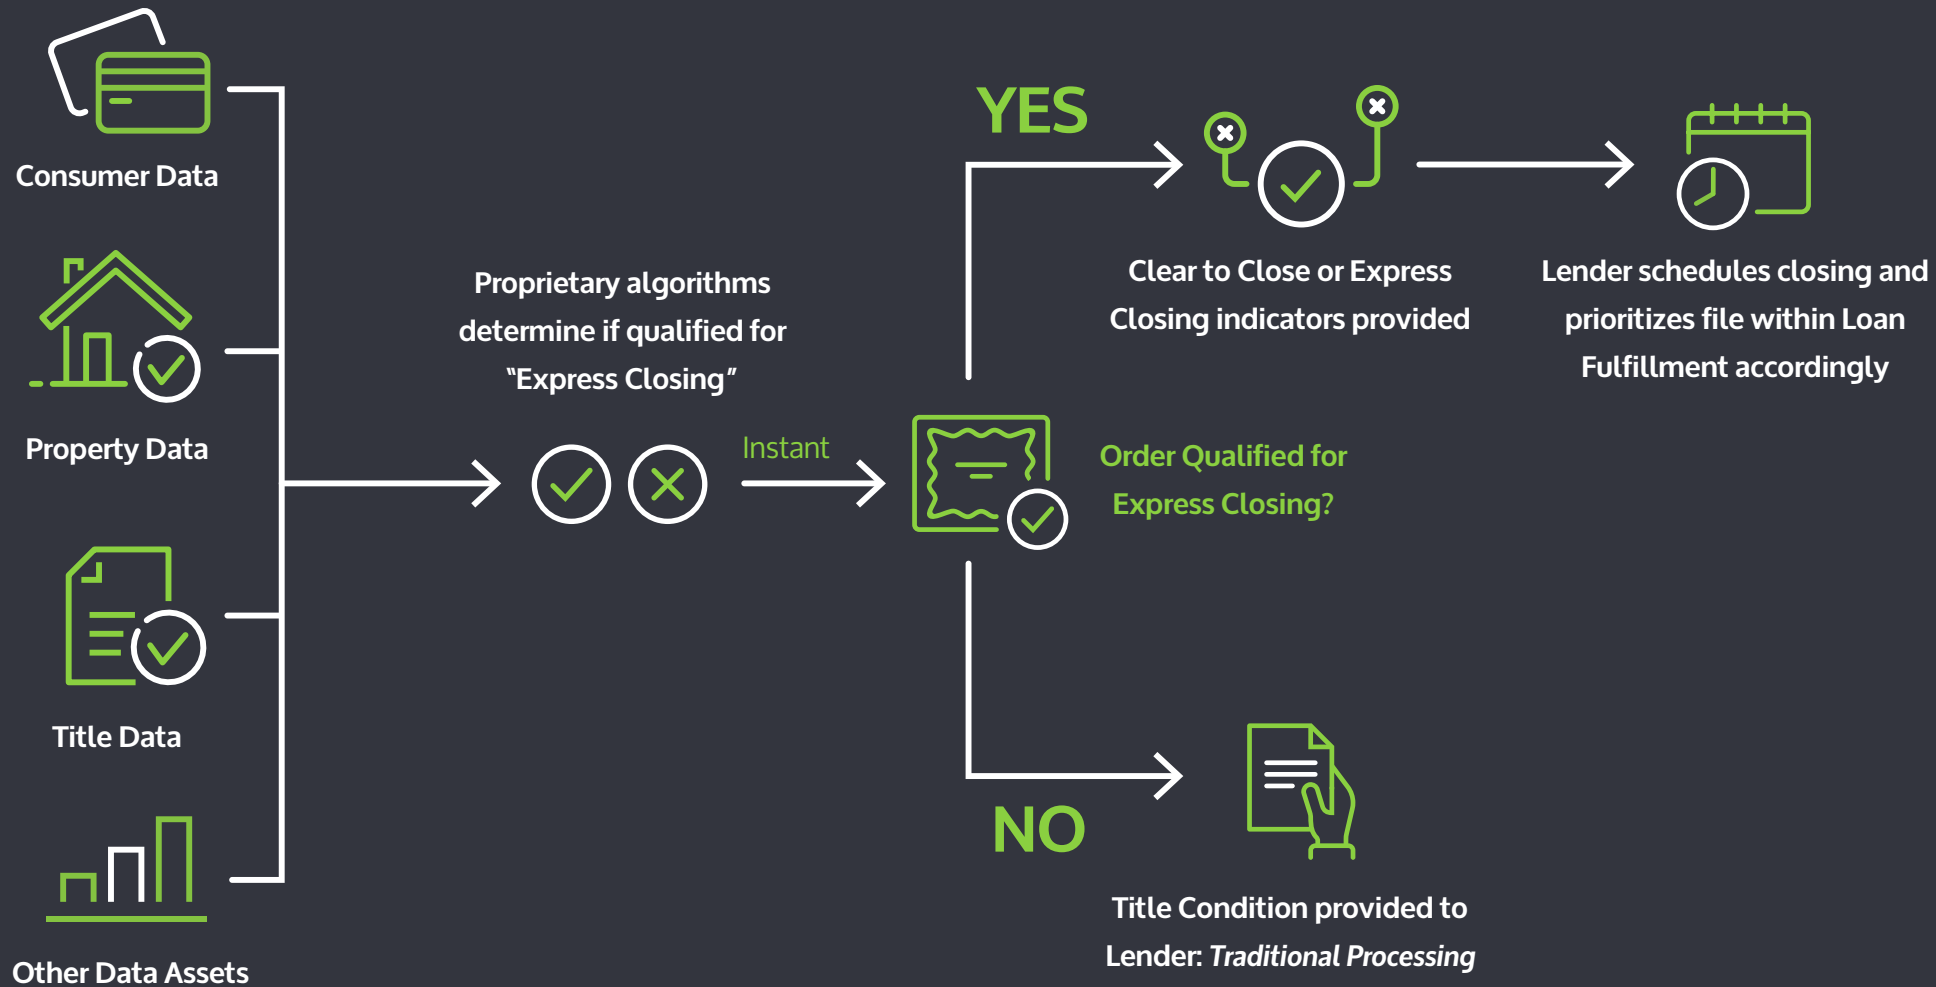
Consumer Data

Property Data

Title Data

Other Data Assets

Proprietary algorithms determine if qualified for "Express Closing"

Instant

Order Qualified for Express Closing?

YES

Clear to Close or Express Closing indicators provided

Lender schedules closing and prioritizes file within Loan Fulfillment accordingly

NO

Title Condition provided to Lender: *Traditional Processing*